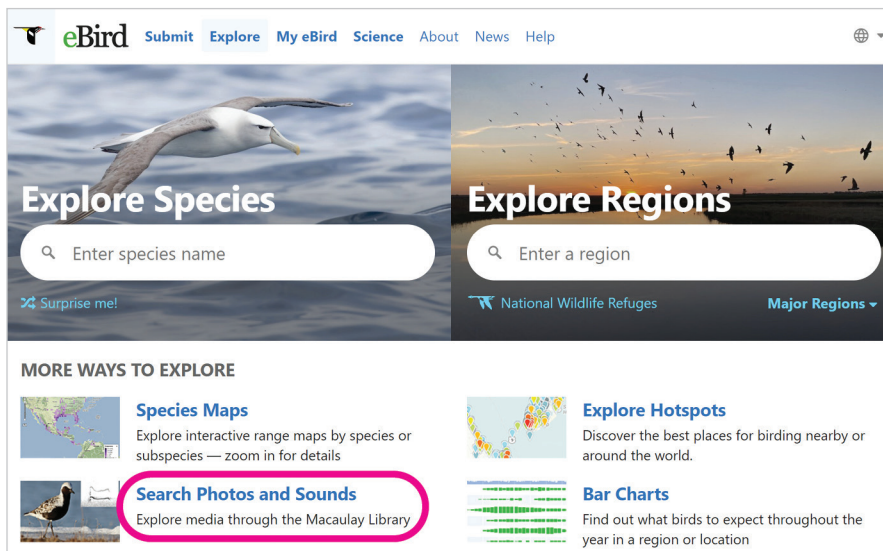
eBird Submit Explore My eBird Science About News Help

Explore Species

Enter species name

Surprise me!

Explore Regions

Enter a region

National Wildlife Refuges

Major Regions

MORE WAYS TO EXPLORE

Species Maps
Explore interactive range maps by species or subspecies — zoom in for details

Explore Hotspots
Discover the best places for birding nearby or around the world.

Search Photos and Sounds
Explore media through the Macaulay Library

Bar Charts
Find out what birds to expect throughout the year in a region or location